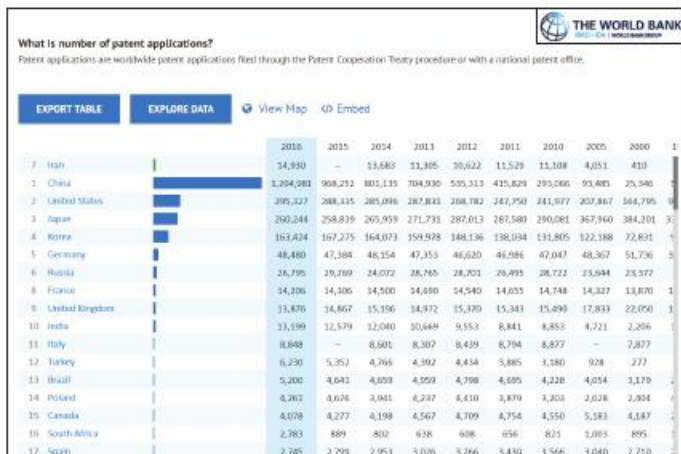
THE WORLD BANK
IBRD · IDA | WORLD BANK GROUP

What is number of patent applications?

Patent applications are worldwide patent applications filed through the Patent Cooperation Treaty procedure or with a national patent office.

EXPORT TABLE

EXPLORE DATA

View Map

</> Embed

| | | | 2016 | 2015 | 2014 | 2013 | 2012 | 2011 | 2010 | 2005 | 2000 |
|---|---|---|---|---|---|---|---|---|---|---|---|
| 7 | Iran | | 14,930 | – | 13,683 | 11,305 | 10,622 | 11,529 | 11,108 | 4,051 | 410 |
| 1 | China | | 1,204,981 | 968,252 | 801,135 | 704,936 | 535,313 | 415,829 | 293,066 | 93,485 | 25,346 |
| 2 | United States | | 295,327 | 288,335 | 285,096 | 287,831 | 268,782 | 247,750 | 241,977 | 207,867 | 164,795 |
| 3 | Japan | | 260,244 | 258,839 | 265,959 | 271,731 | 287,013 | 287,580 | 290,081 | 367,960 | 384,201 |
| 4 | Korea | | 163,424 | 167,275 | 164,073 | 159,978 | 148,136 | 138,034 | 131,805 | 122,188 | 72,831 |
| 5 | Germany | | 48,480 | 47,384 | 48,154 | 47,353 | 46,620 | 46,986 | 47,047 | 48,367 | 51,736 |
| 6 | Russia | | 26,795 | 29,269 | 24,072 | 28,765 | 28,701 | 26,495 | 28,722 | 23,644 | 23,377 |
| 8 | France | | 14,206 | 14,306 | 14,500 | 14,690 | 14,540 | 14,655 | 14,748 | 14,327 | 13,870 |
| 9 | United Kingdom | | 13,876 | 14,867 | 15,196 | 14,972 | 15,370 | 15,343 | 15,490 | 17,833 | 22,050 |
| 10 | India | | 13,199 | 12,579 | 12,040 | 10,669 | 9,553 | 8,841 | 8,853 | 4,721 | 2,206 |
| 11 | Italy | | 8,848 | – | 8,601 | 8,307 | 8,439 | 8,794 | 8,877 | – | 7,877 |
| 12 | Turkey | | 6,230 | 5,352 | 4,766 | 4,392 | 4,434 | 5,885 | 3,180 | 928 | 277 |
| 13 | Brazil | | 5,200 | 4,641 | 4,659 | 4,959 | 4,798 | 4,695 | 4,228 | 4,054 | 3,179 |
| 14 | Poland | | 4,261 | 4,676 | 3,941 | 4,237 | 4,410 | 3,879 | 3,203 | 2,028 | 2,404 |
| 15 | Canada | | 4,078 | 4,277 | 4,198 | 4,567 | 4,709 | 4,754 | 4,550 | 5,183 | 4,187 |
| 16 | South Africa | | 2,783 | 889 | 802 | 638 | 608 | 656 | 821 | 1,003 | 895 |
| 17 | Spain | | 2,745 | 2,799 | 2,953 | 3,026 | 3,266 | 3,430 | 3,566 | 3,040 | 2,710 |